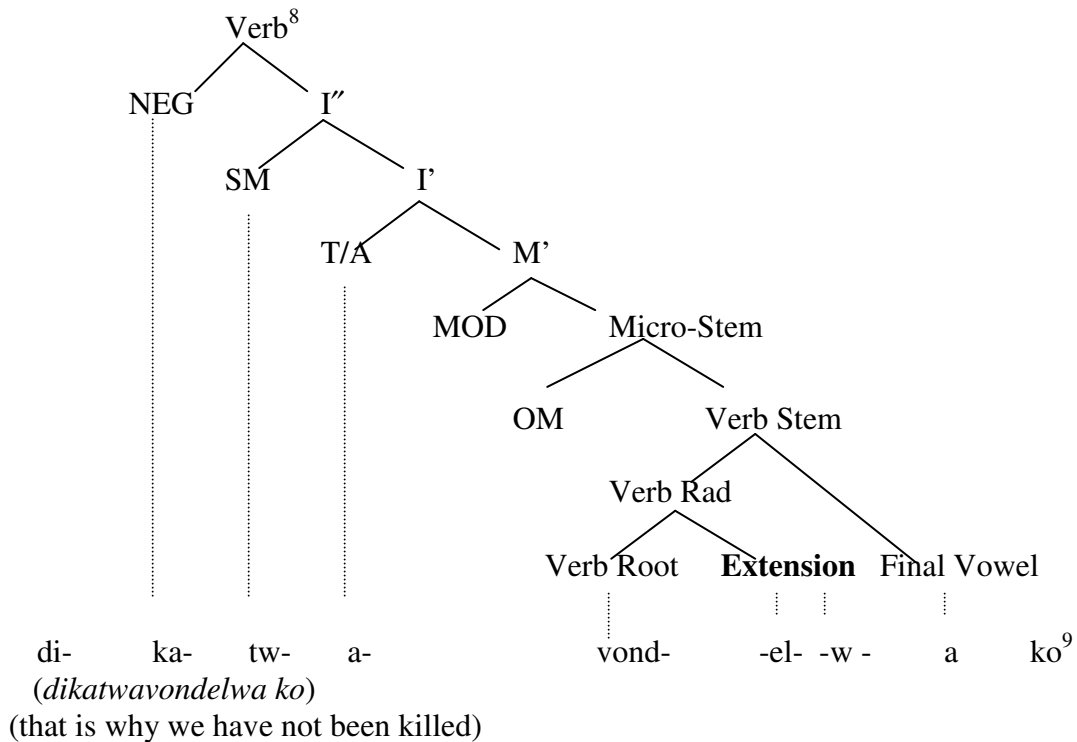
Verb$^8$

NEG I″

SM I'

T/A M'

MOD Micro-Stem

OM Verb Stem

Verb Rad

Verb Root **Extension** Final Vowel

di- ka- tw- a- vond- -el- -w - a ko$^9$

(*dikatwavondelwa ko*)

(that is why we have not been killed)